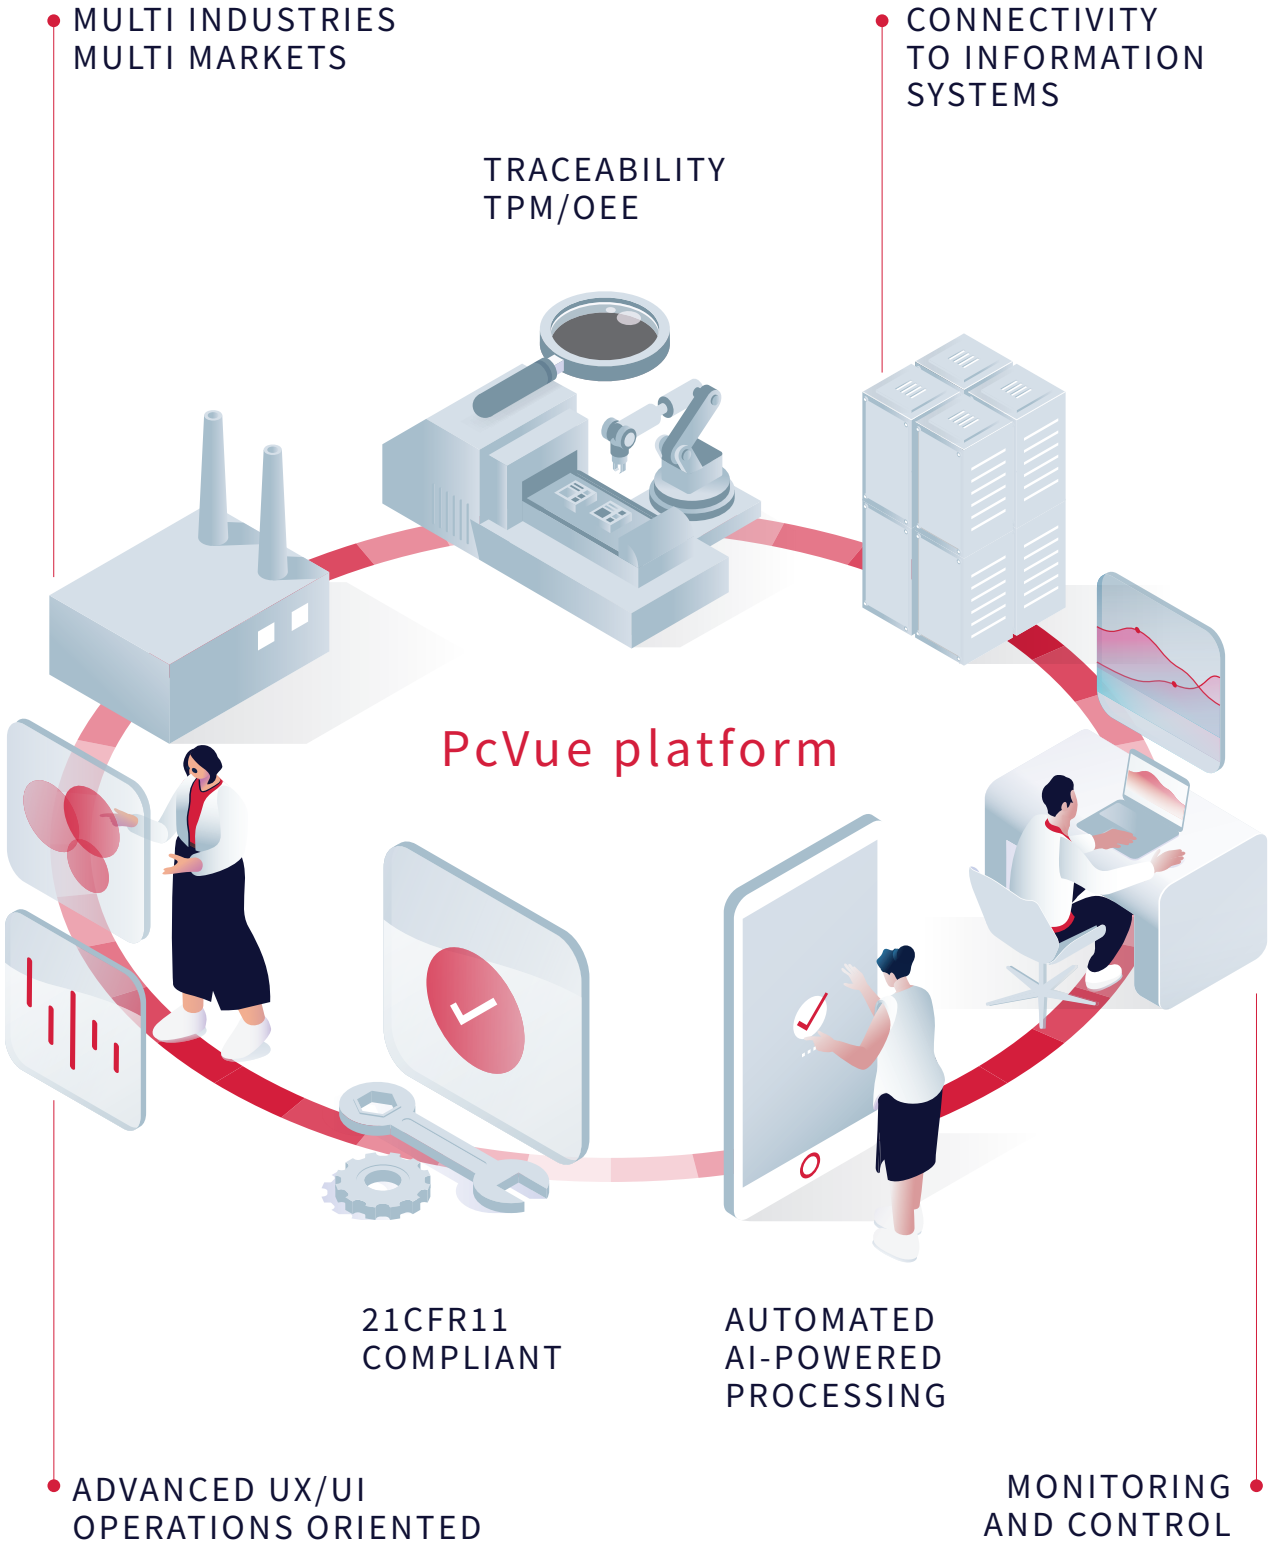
MULTI INDUSTRIES
MULTI MARKETS

CONNECTIVITY
TO INFORMATION
SYSTEMS

TRACEABILITY
TPM/OEE

PcVue platform

21CFR11
COMPLIANT

AUTOMATED
AI-POWERED
PROCESSING

ADVANCED UX/UI
OPERATIONS ORIENTED

MONITORING
AND CONTROL